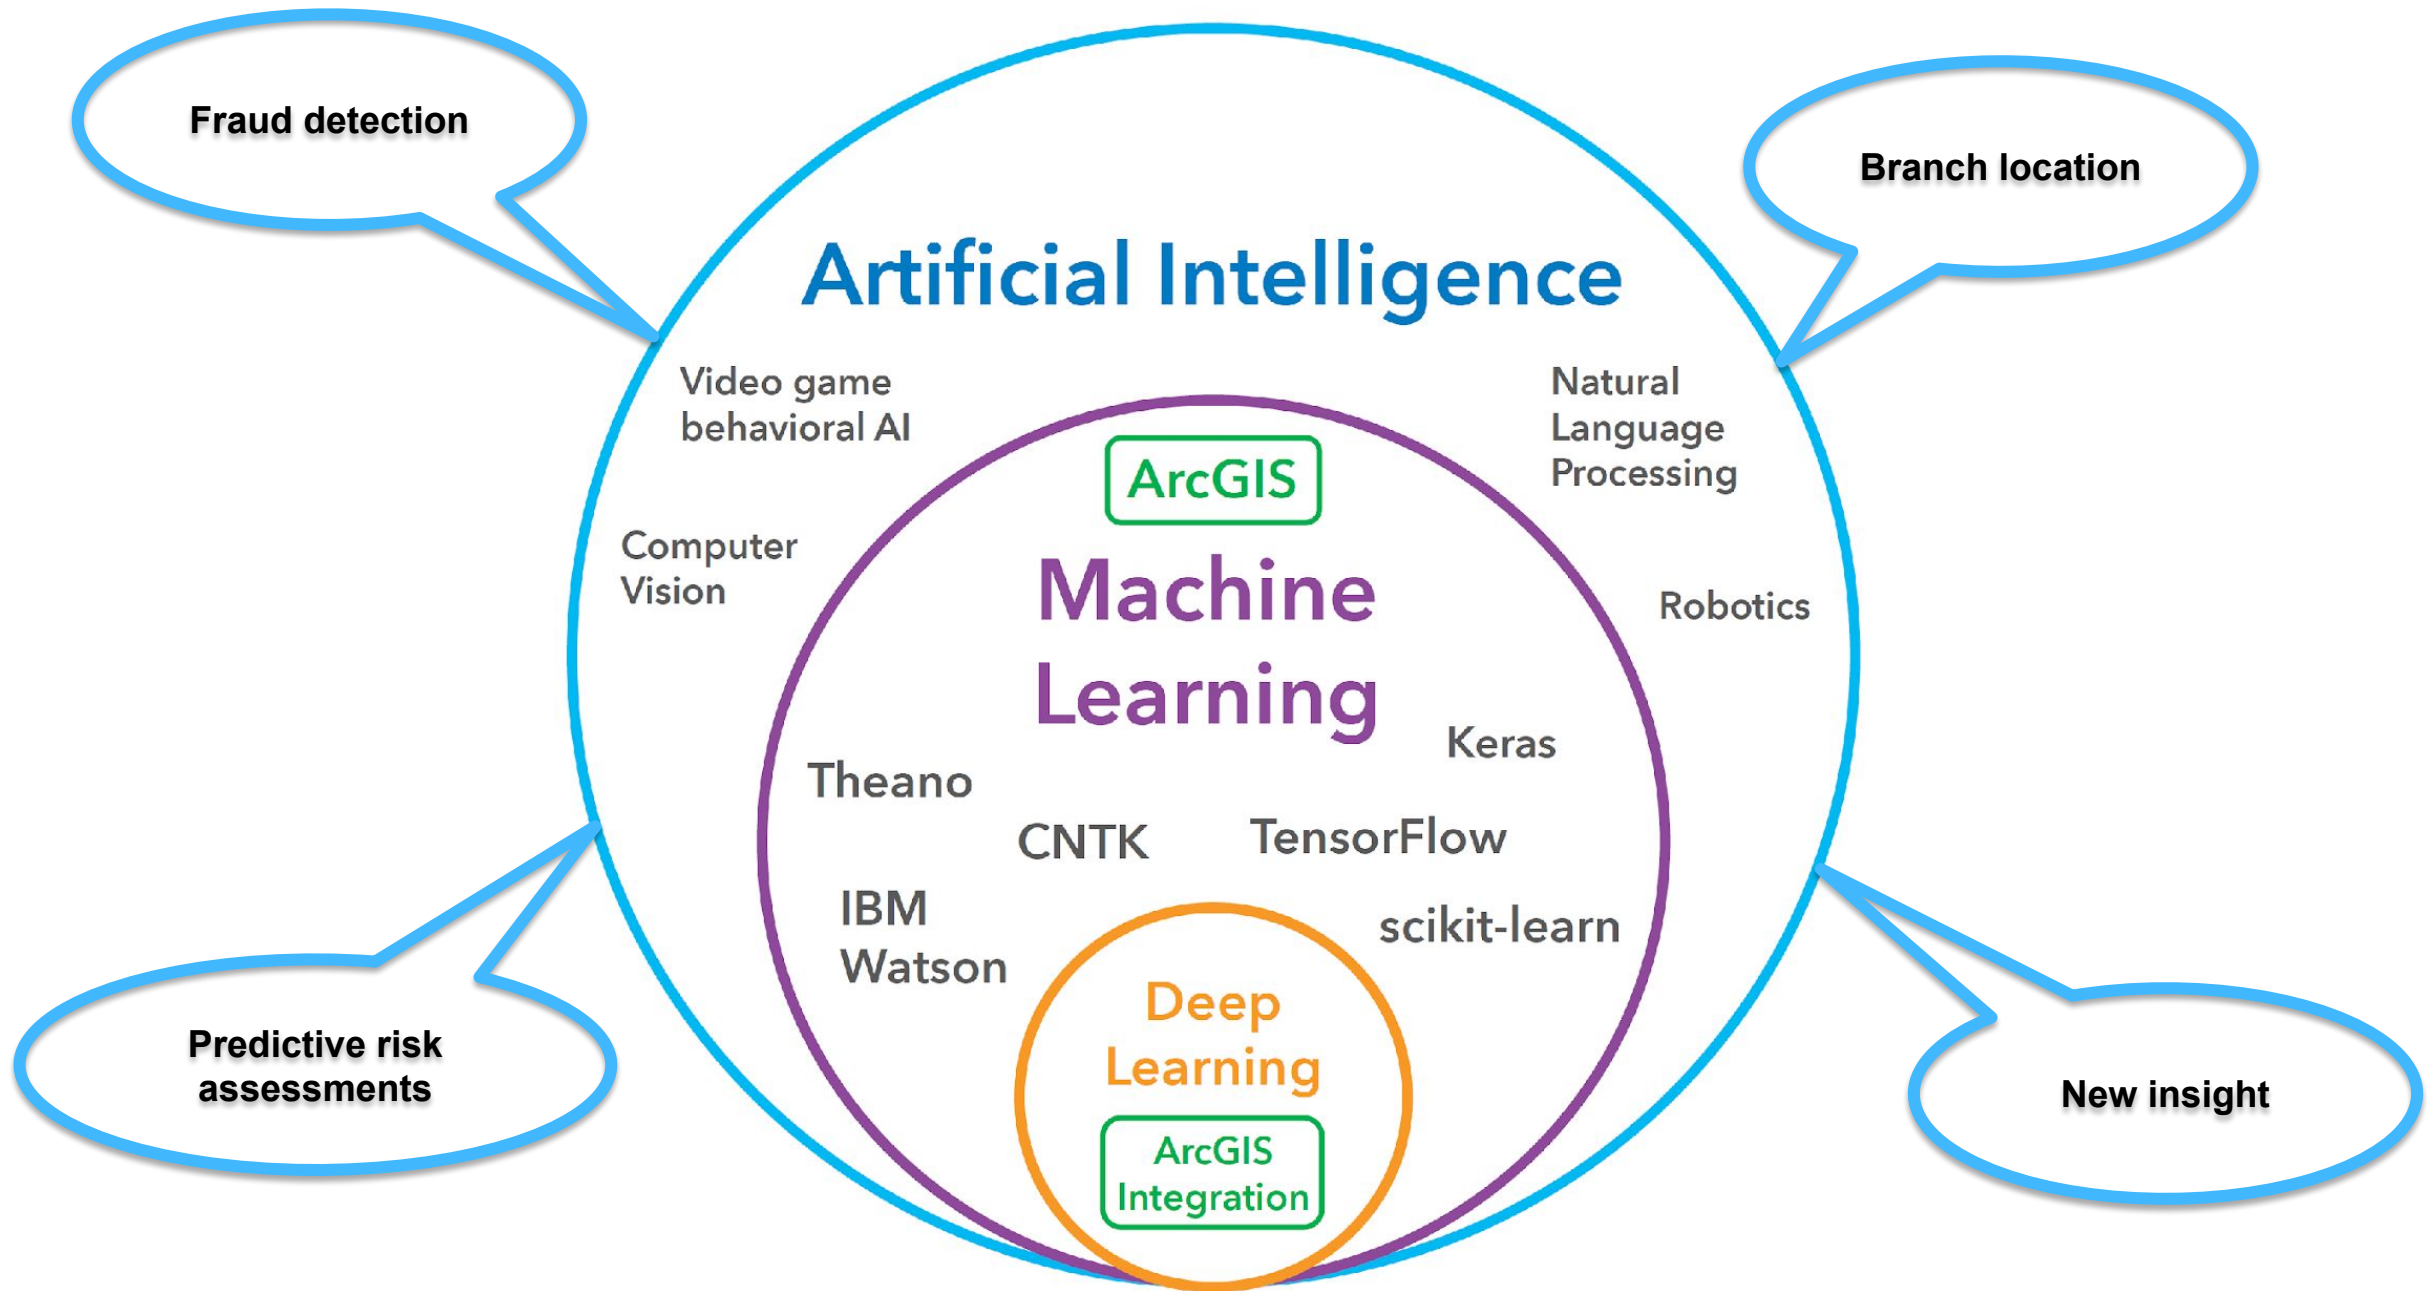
Fraud detection

Branch location

Artificial Intelligence

Video game behavioral AI

Natural Language Processing

Computer Vision

Robotics

ArcGIS

Machine Learning

Keras

Theano

CNTK

TensorFlow

IBM Watson

scikit-learn

Deep Learning

ArcGIS Integration

Predictive risk assessments

New insight